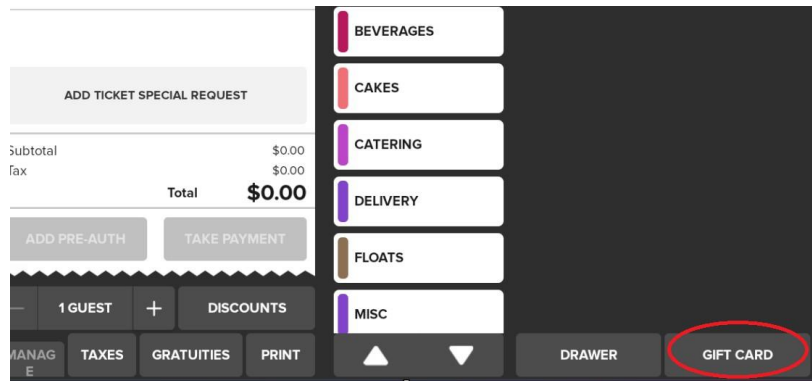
ADD TICKET SPECIAL REQUEST

Subtotal $0.00
Tax $0.00
Total $0.00

ADD PRE-AUTH
TAKE PAYMENT

–
1 GUEST
+
DISCOUNTS

MANAGE
TAXES
GRATUITIES
PRINT

BEVERAGES
CAKES
CATERING
DELIVERY
FLOATS
MISC

DRAWER
GIFT CARD